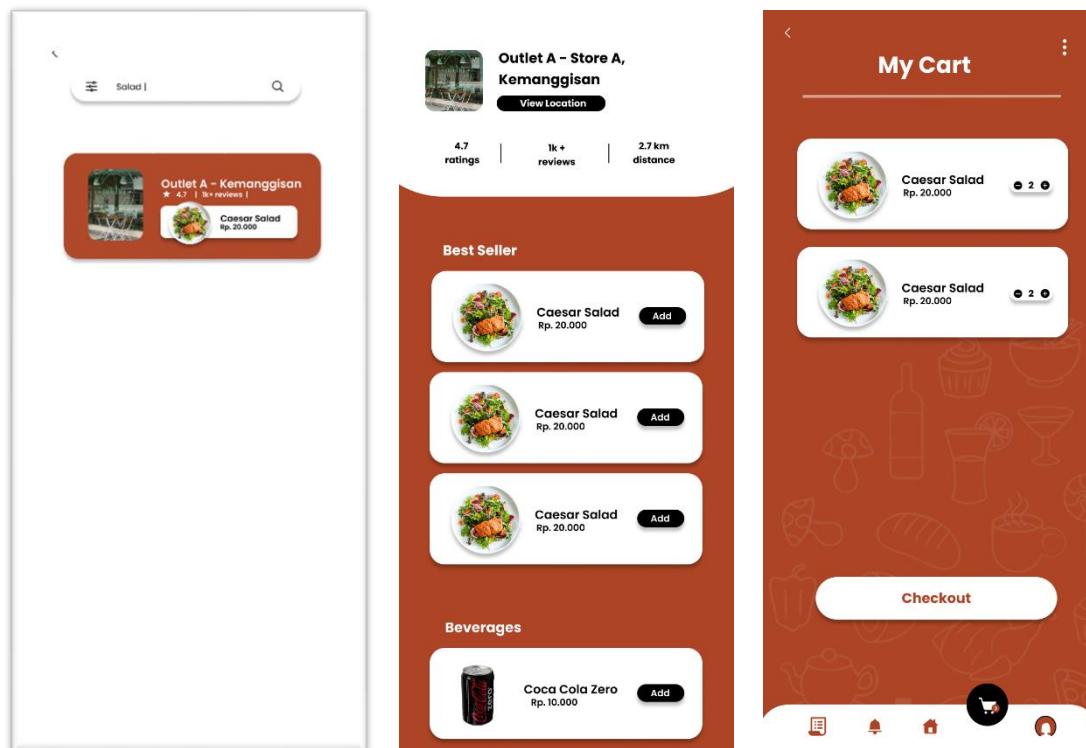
<

Salad |

Outlet A - Kemanggisan
★ 4.7 | 1k+ reviews |

Caesar Salad
Rp. 20.000

Outlet A - Store A, Kemanggisan

View Location

4.7
ratings

1k +
reviews

2.7 km
distance

Best Seller

Caesar Salad
Rp. 20.000
Add

Caesar Salad
Rp. 20.000
Add

Caesar Salad
Rp. 20.000
Add

Beverages

Coca Cola Zero
Rp. 10.000
Add

<

My Cart

Caesar Salad
Rp. 20.000
2

Caesar Salad
Rp. 20.000
2

Checkout